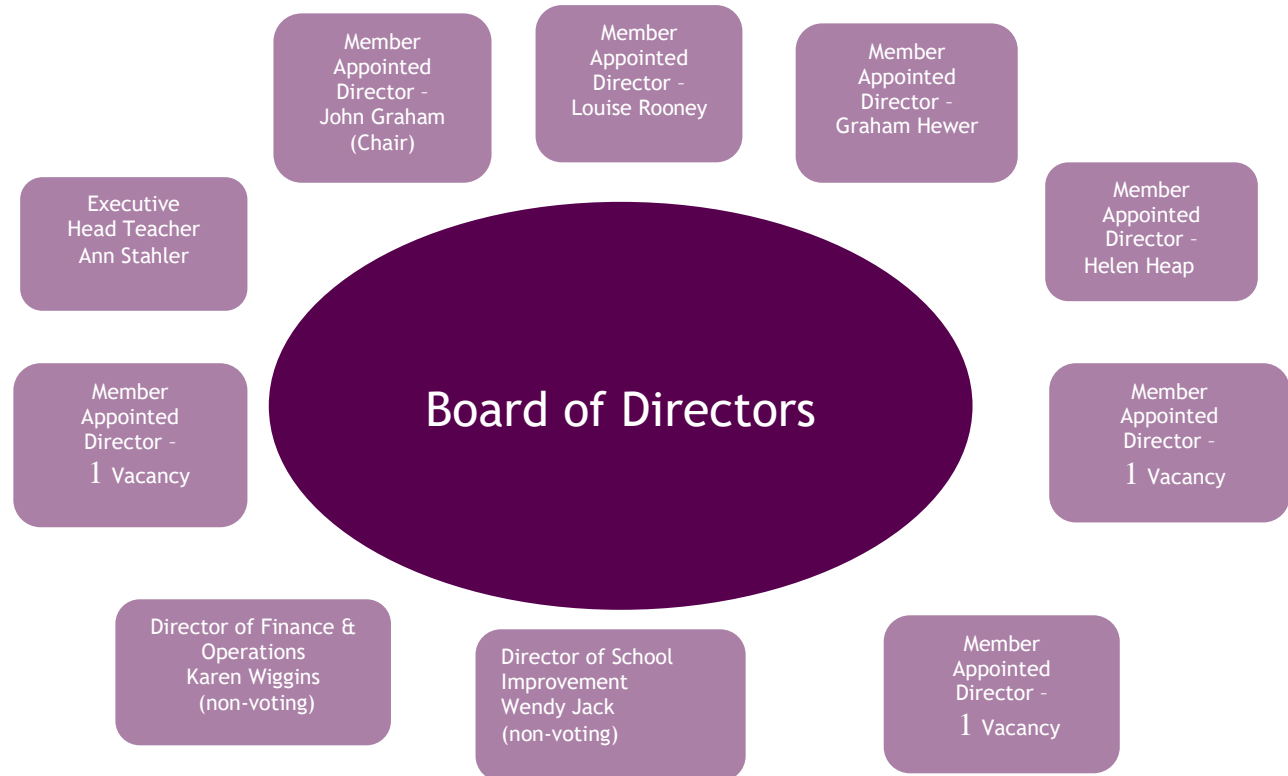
Member Appointed Director – John Graham (Chair)

Member Appointed Director – Louise Rooney

Member Appointed Director – Graham Hewer

Executive Head Teacher Ann Stahler

Member Appointed Director – Helen Heap

Board of Directors

Member Appointed Director – 1 Vacancy

Member Appointed Director – 1 Vacancy

Director of Finance & Operations Karen Wiggins (non-voting)

Director of School Improvement Wendy Jack (non-voting)

Member Appointed Director – 1 Vacancy